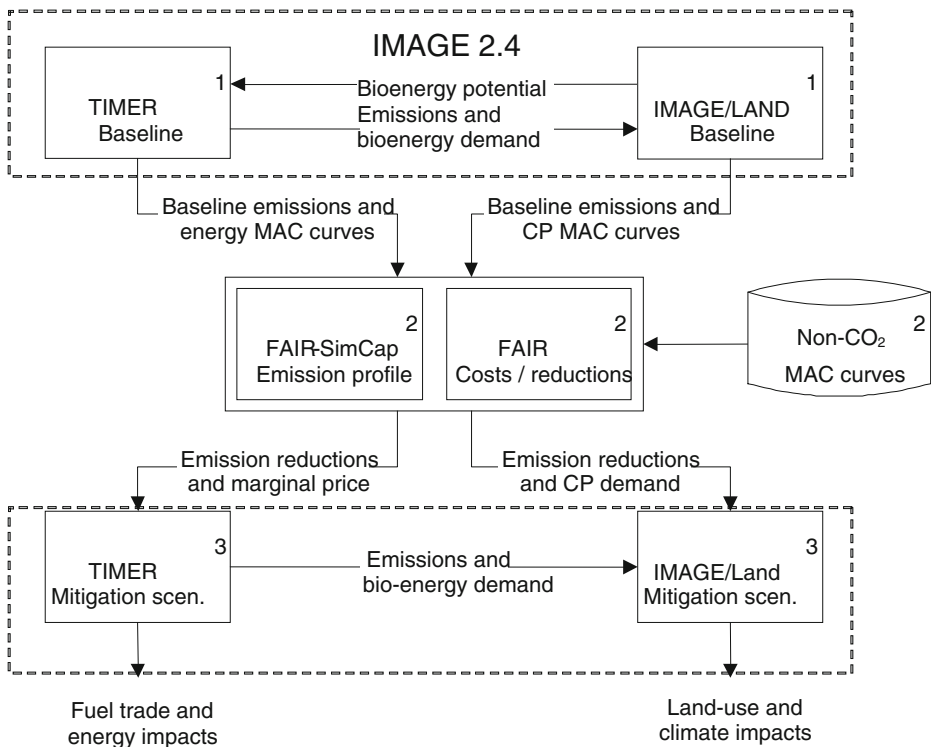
IMAGE 2.4

1
TIMER
Baseline

Bioenergy potential
Emissions and bioenergy demand

1
IMAGE/LAND
Baseline

Baseline emissions and energy MAC curves

Baseline emissions and CP MAC curves

2
FAIR-SimCap
Emission profile

2
FAIR
Costs / reductions

Non-$CO_2$ 2
MAC curves

Emission reductions and marginal price

Emission reductions and CP demand

3
TIMER
Mitigation scen.

Emissions and bio-energy demand

3
IMAGE/Land
Mitigation scen.

Fuel trade and energy impacts

Land-use and climate impacts